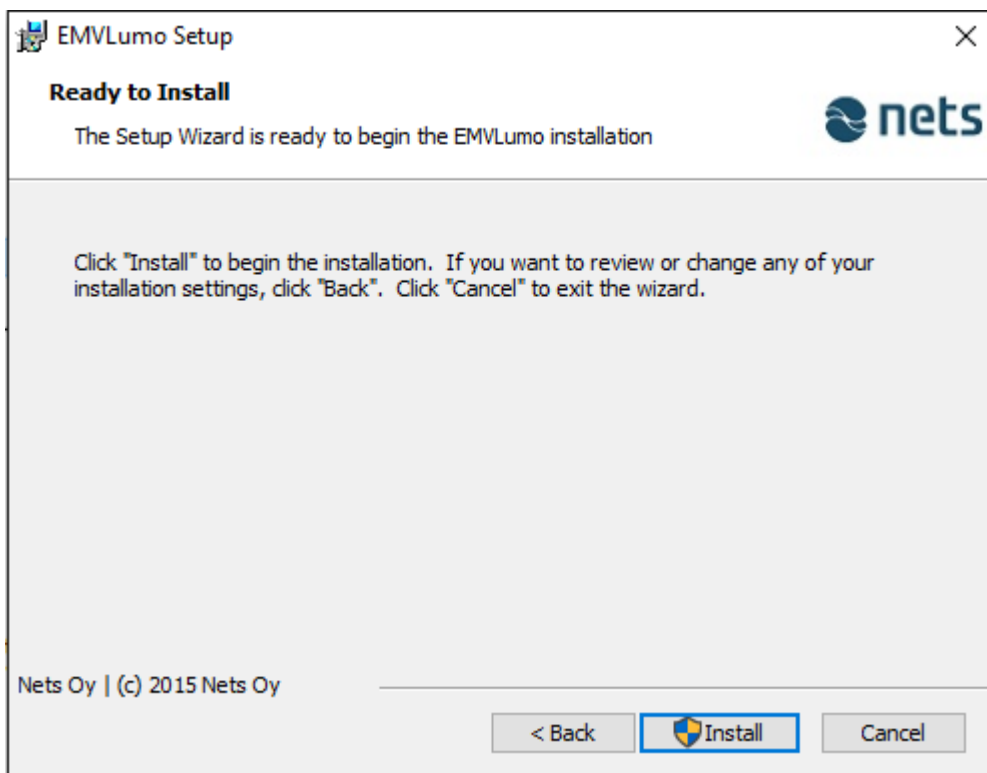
EMVLumo Setup

Ready to Install

The Setup Wizard is ready to begin the EMVLumo installation

nets

Click "Install" to begin the installation. If you want to review or change any of your installation settings, click "Back". Click "Cancel" to exit the wizard.

Nets Oy | (c) 2015 Nets Oy

< Back

Install

Cancel